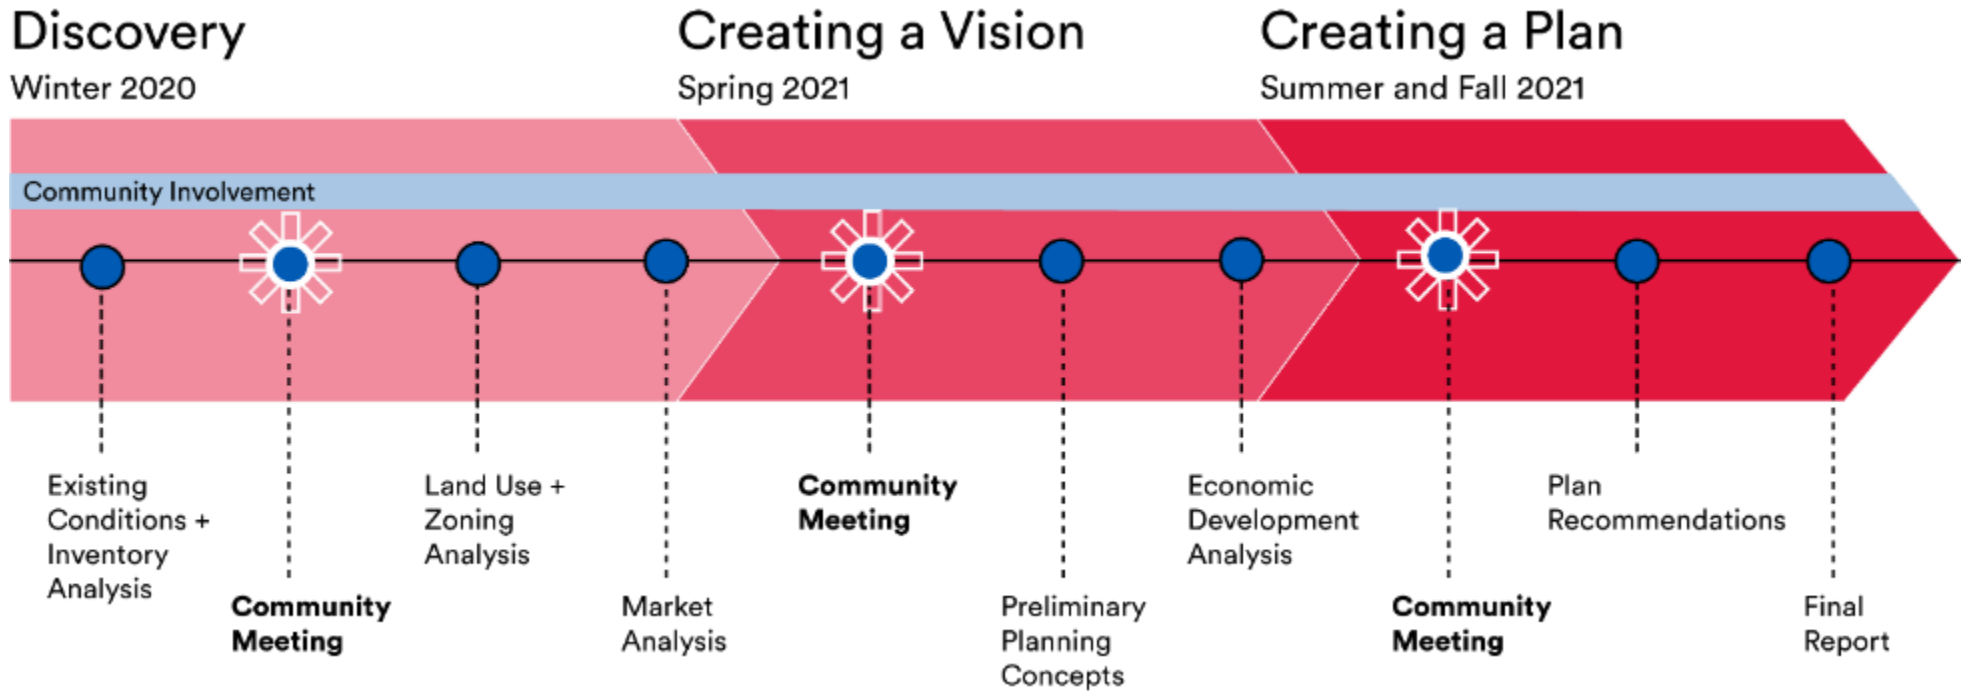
Discovery
Winter 2020

Creating a Vision
Spring 2021

Creating a Plan
Summer and Fall 2021

Community Involvement

Existing Conditions + Inventory Analysis

Community Meeting

Land Use + Zoning Analysis

Market Analysis

Community Meeting

Preliminary Planning Concepts

Economic Development Analysis

Community Meeting

Plan Recommendations

Final Report